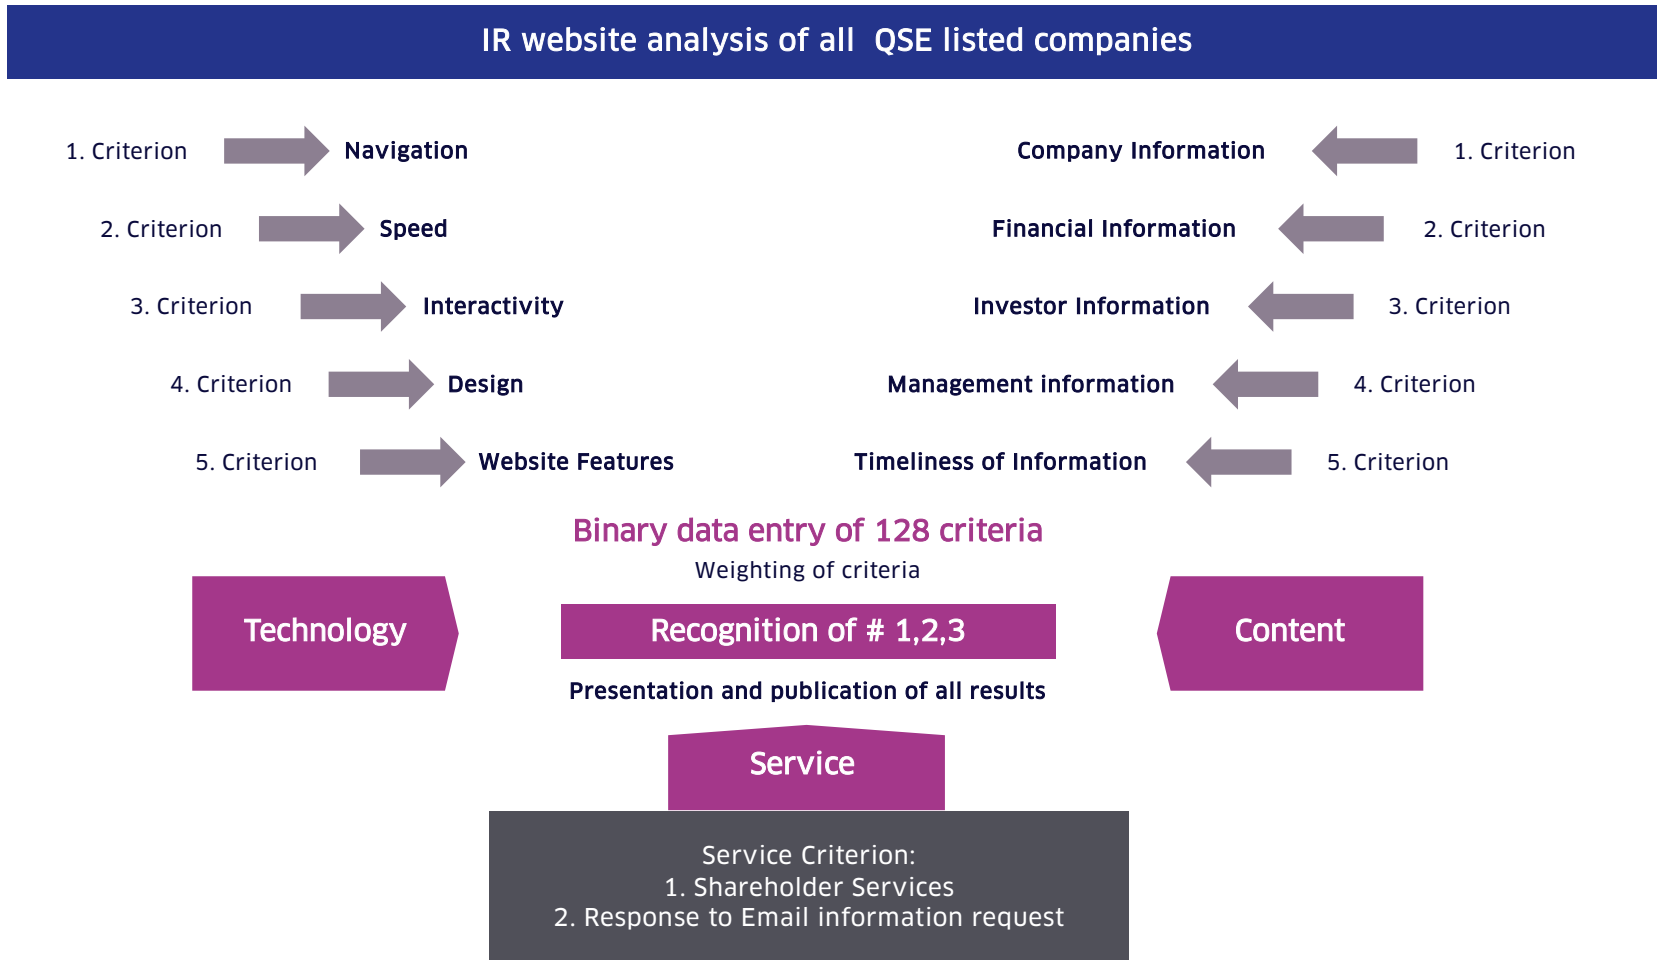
IR website analysis of all QSE listed companies

1. Criterion Navigation

2. Criterion Speed

3. Criterion Interactivity

4. Criterion Design

5. Criterion Website Features

Company Information 1. Criterion

Financial Information 2. Criterion

Investor Information 3. Criterion

Management information 4. Criterion

Timeliness of Information 5. Criterion

Binary data entry of 128 criteria

Weighting of criteria

Technology

Recognition of # 1,2,3

Content

Presentation and publication of all results

Service

Service Criterion:
1. Shareholder Services
2. Response to Email information request